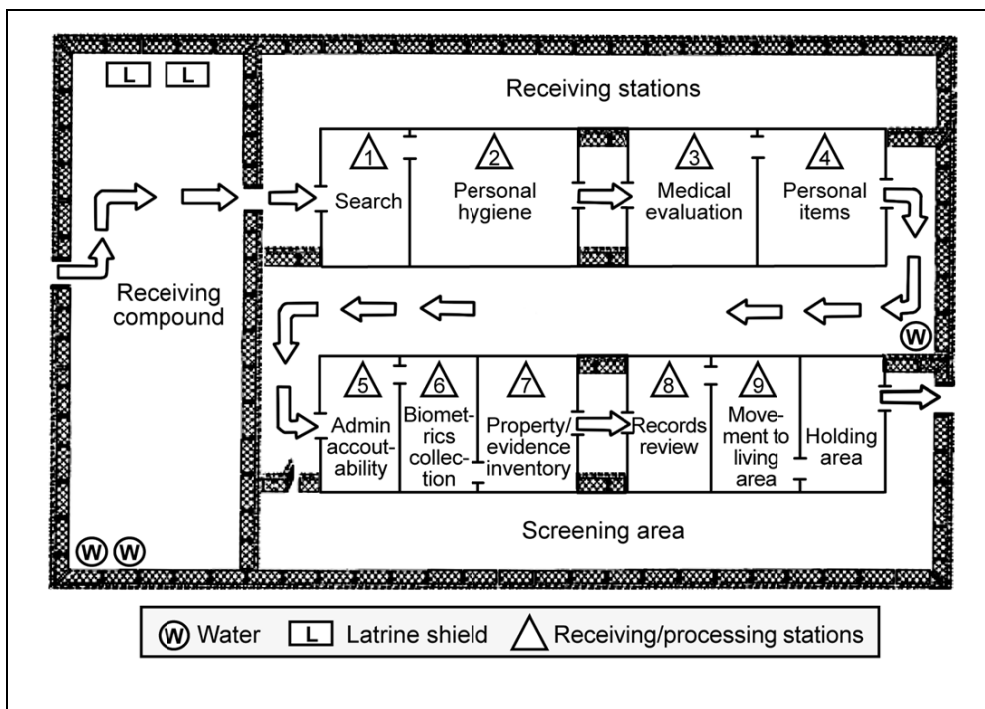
L L

Receiving stations

1 Search

2 Personal hygiene

3 Medical evaluation

4 Personal items

Receiving compound

W

5 Admin accoutability

6 Biometrics collection

7 Property/evidence inventory

8 Records review

9 Movement to living area

Holding area

Screening area

W W

W Water L Latrine shield Receiving/processing stations